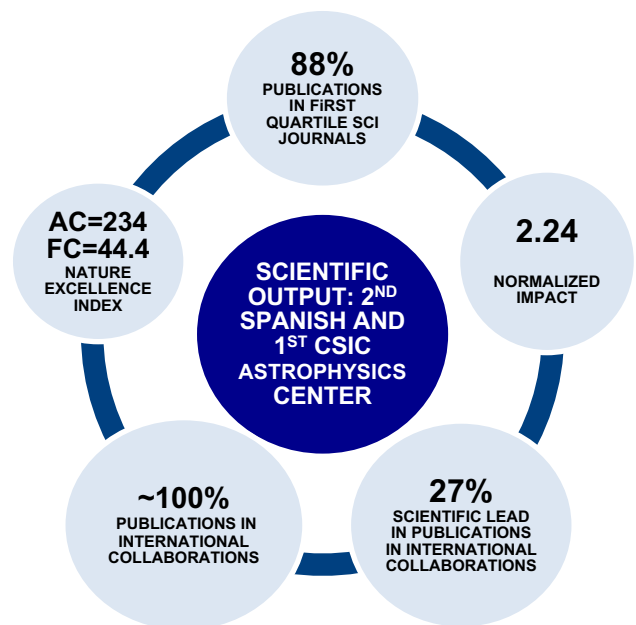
88%
PUBLICATIONS IN FIRST QUARTILE SCI JOURNALS

2.24
NORMALIZED IMPACT

27%
SCIENTIFIC LEAD IN PUBLICATIONS IN INTERNATIONAL COLLABORATIONS

~100%
PUBLICATIONS IN INTERNATIONAL COLLABORATIONS

AC=234
FC=44.4
NATURE EXCELLENCE INDEX

SCIENTIFIC OUTPUT: 2$^{ND}$ SPANISH AND 1$^{ST}$ CSIC ASTROPHYSICS CENTER